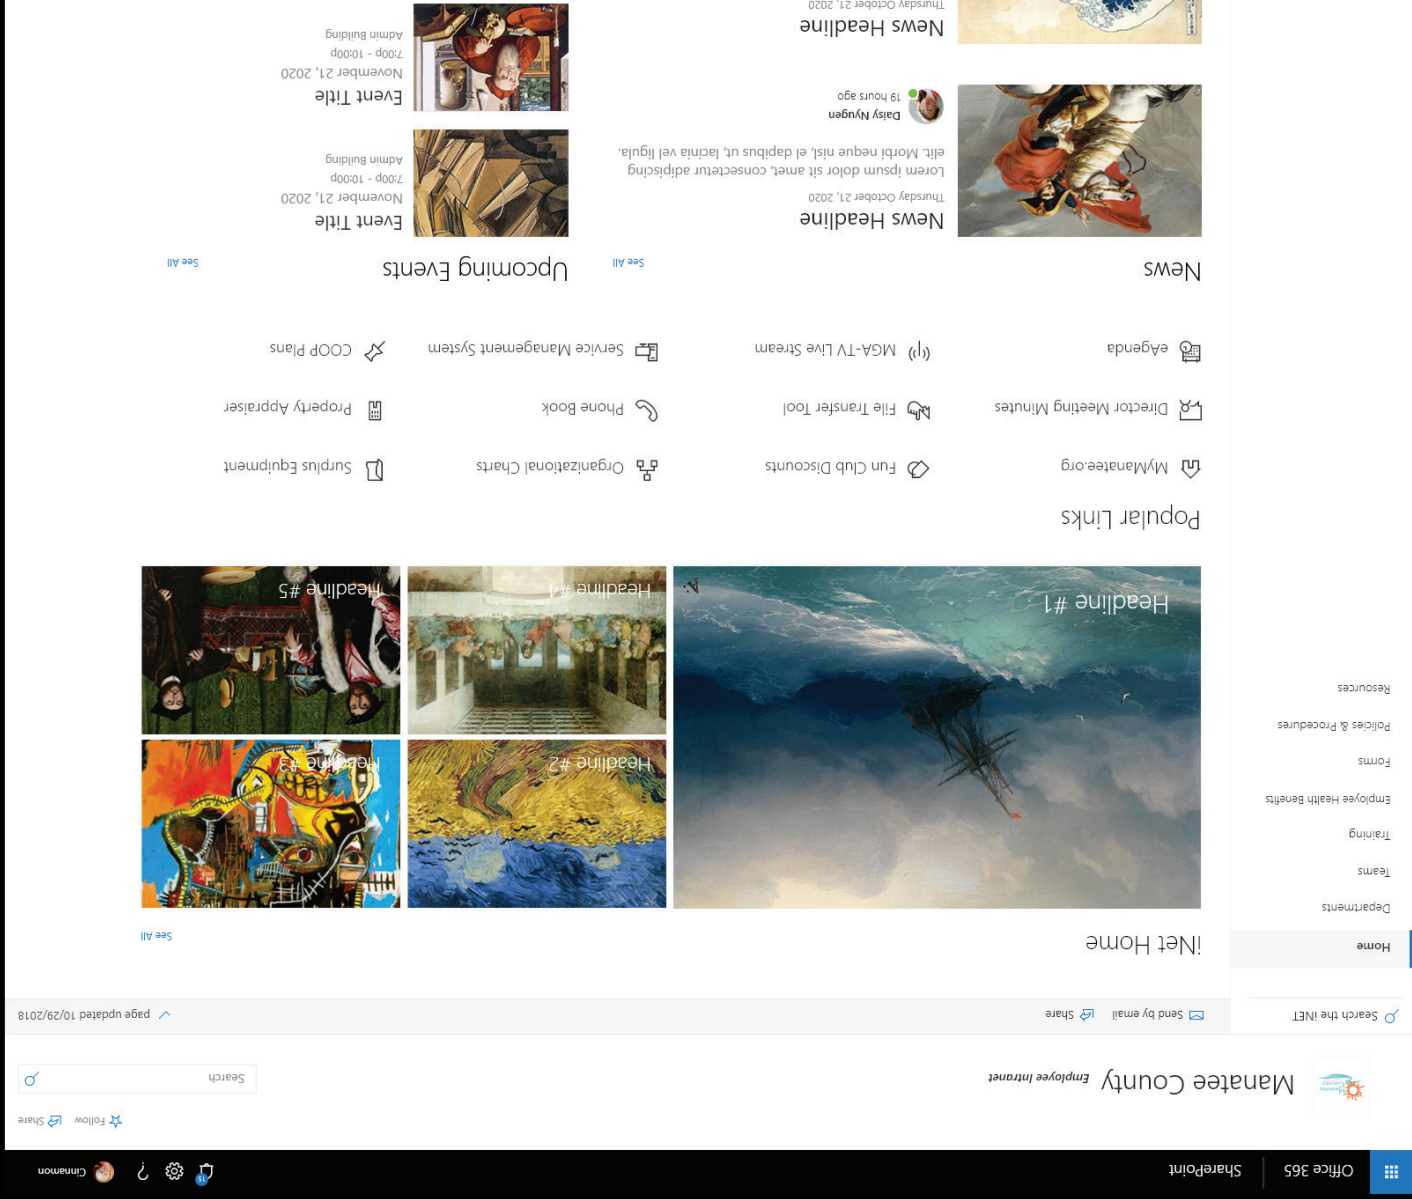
Office 365 | SharePoint

Cinnamon

Follow Share

Manatee County Employee Intranet

Search

Search the iNET

Send by email Share

page updated 10/29/2018

Home
Departments
Teams
Training
Employee Health Benefits
Forms
Policies & Procedures
Resources

iNet Home

See all

Headline #1

Headline #2

Headline #3

Headline #4

Headline #5

Popular Links

MyManatee.org
Fun Club Discounts
Organizational Charts
Surplus Equipment
Director Meeting Minutes
File Transfer Tool
Phone Book
Property Appraiser
Agenda
MGA-TV Live Stream
Service Management System
COOP Plans

News

See all

News Headline
Thursday October 21, 2020
Lorem ipsum dolor sit amet, consectetur adipiscing elit. Morbi neque nisi, el dapibus ut, lacinia vel ligula.
Daisy Nguyen
19 hours ago

News Headline
Thursday October 21, 2020

Upcoming Events

See all

Event Title
November 21, 2020
7:00p - 10:00p
Admin Building

Event Title
November 21, 2020
7:00p - 10:00p
Admin Building